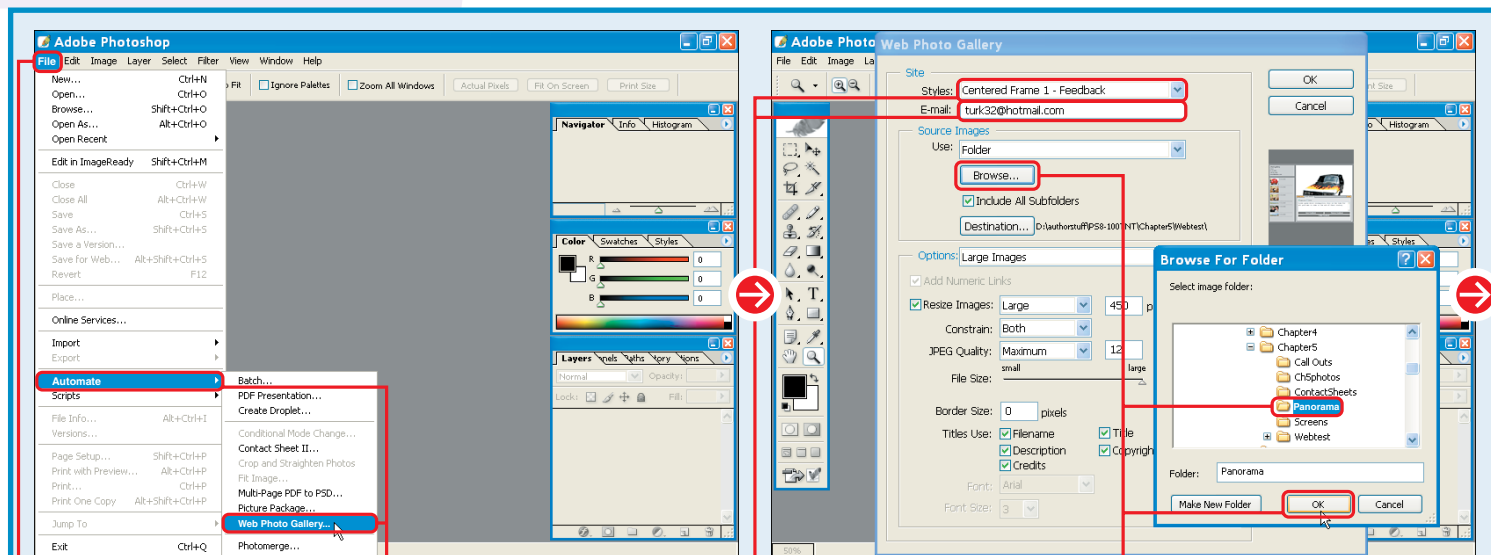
Adobe Photoshop

File Edit Image Layer Select Filter View Window Help

Fit Ignore Palettes Zoom All Windows Actual Pixels Fit On Screen Print Size

New... Ctrl+N
Open... Ctrl+O
Browse... Shift+Ctrl+O
Open As... Alt+Ctrl+O
Open Recent
Edit in ImageReady Shift+Ctrl+M
Close Ctrl+W
Close All Alt+Ctrl+W
Save Ctrl+S
Save As... Shift+Ctrl+S
Save a Version...
Save for Web... Alt+Shift+Ctrl+S
Revert F12
Place...
Online Services...
Import
Export
Automate
Scripts
File Info... Alt+Ctrl+I
Versions...
Page Setup... Shift+Ctrl+P
Print with Preview... Alt+Ctrl+P
Print... Ctrl+P
Print One Copy Alt+Shift+Ctrl+P
Jump To
Exit Ctrl+Q

Batch...
PDF Presentation...
Create Droplet...
Conditional Mode Change...
Contact Sheet II...
Crop and Straighten Photos
Fit Image...
Multi-Page PDF to PSD...
Picture Package...
Web Photo Gallery...
Photomerge...

Navigator Info Histogram
Color Swatches Styles
R 0
G 0
B 0
Layers
Normal Opacity:
Lock: Fill:

Adobe Photo
File Edit Image La

Web Photo Gallery
Site
Styles: Centered Frame 1 - Feedback
E-mail: turk32@hotmail.com
Source Images
Use: Folder
Browse...
Include All Subfolders
Destination... D:\authorstuff\PS8-100TNT\Chapter5\Webtest\
Options: Large Images
Add Numeric Links
Resize Images: Large 450 p
Constrain: Both
JPEG Quality: Maximum 12
File Size: small large
Border Size: 0 pixels
Titles Use: Filename Title
Description Copyrigh
Credits
Font: Arial
Font Size: 3
OK
Cancel

Browse For Folder
Select image folder:
Chapter4
Chapter5
Call Outs
Ch5photos
ContactSheets
Panorama
Screens
Webtest
Folder: Panorama
Make New Folder
OK
Cancel

Histogram
Styles
nt Size
50%